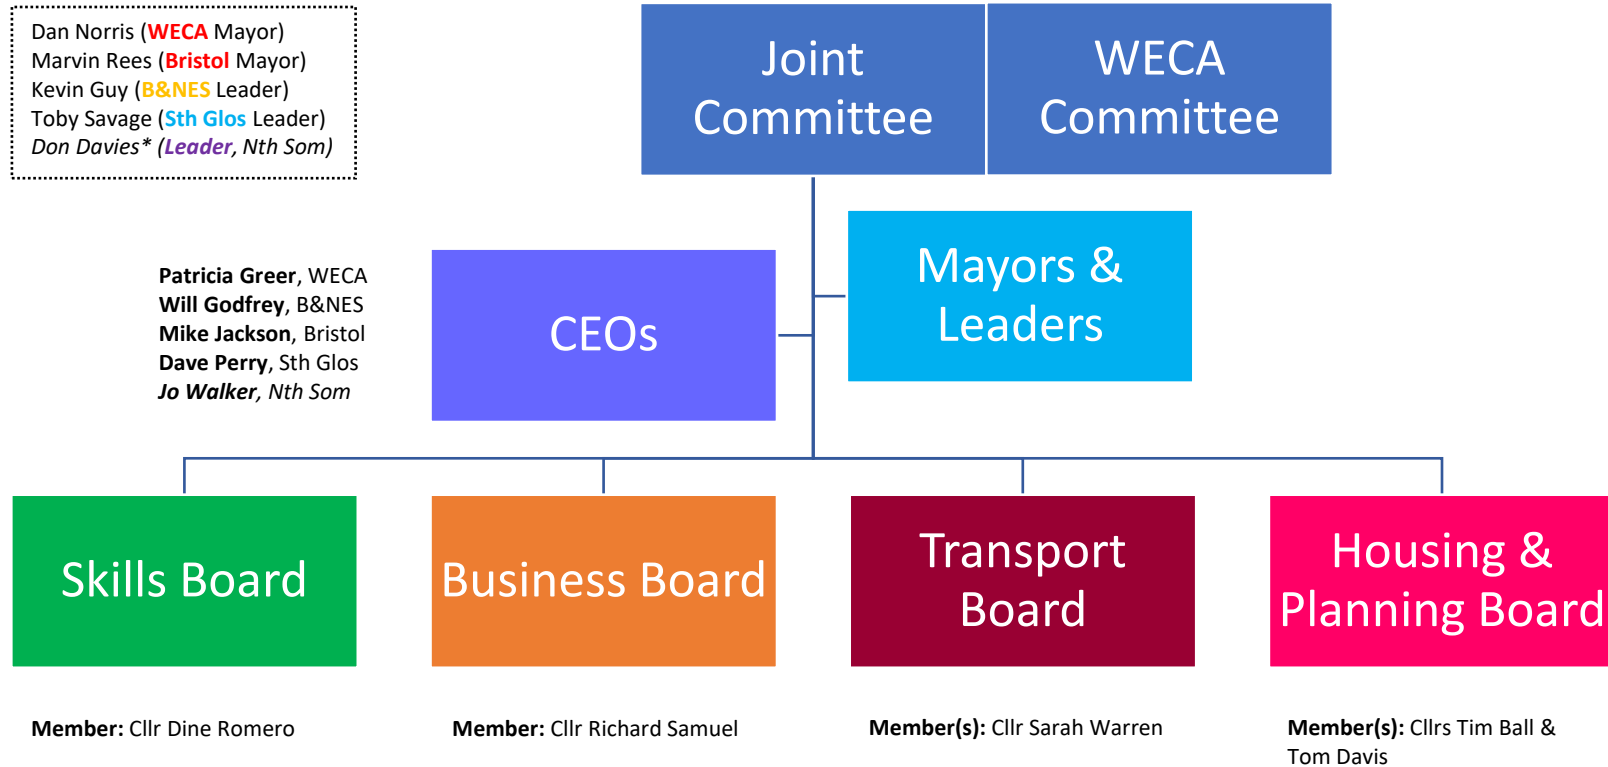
Dan Norris (WECA Mayor)
Marvin Rees (Bristol Mayor)
Kevin Guy (B&NES Leader)
Toby Savage (Sth Glos Leader)
Don Davies* (Leader, Nth Som)

Joint Committee

WECA Committee

Patricia Greer, WECA
Will Godfrey, B&NES
Mike Jackson, Bristol
Dave Perry, Sth Glos
Jo Walker, Nth Som

CEOs

Mayors & Leaders

Skills Board

Business Board

Transport Board

Housing & Planning Board

Member: Cllr Dine Romero

Member: Cllr Richard Samuel

Member(s): Cllr Sarah Warren

Member(s): Cllrs Tim Ball & Tom Davis